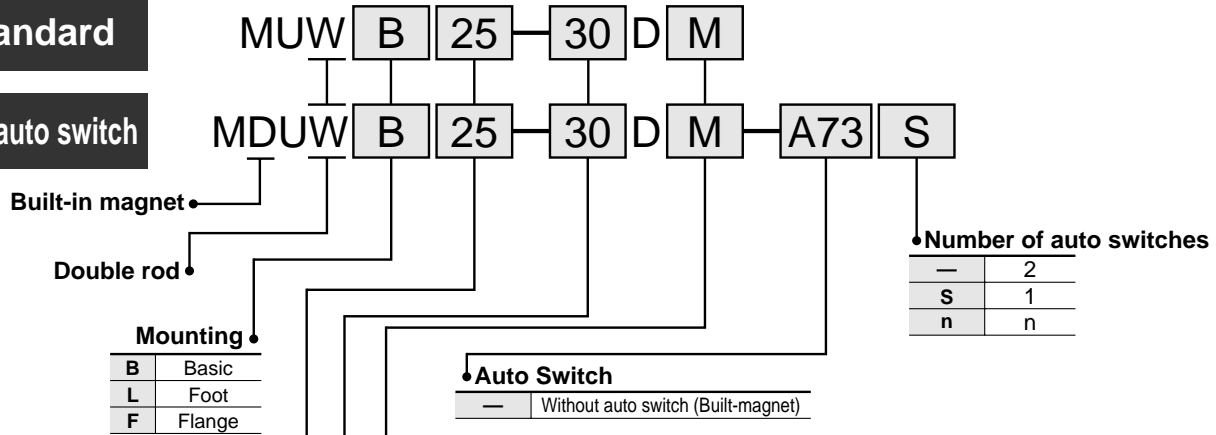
andard

auto switch

MUW B 25 — 30 D M

MDUW B 25 — 30 D M — A73 S

Built-in magnet

Double rod

Mounting

| B | Basic |
|---|---|
| L | Foot |
| F | Flange |

Auto Switch

| — | Without auto switch (Built-magnet) |
|---|---|

Number of auto switches

| — | 2 |
|---|---|
| S | 1 |
| n | n |